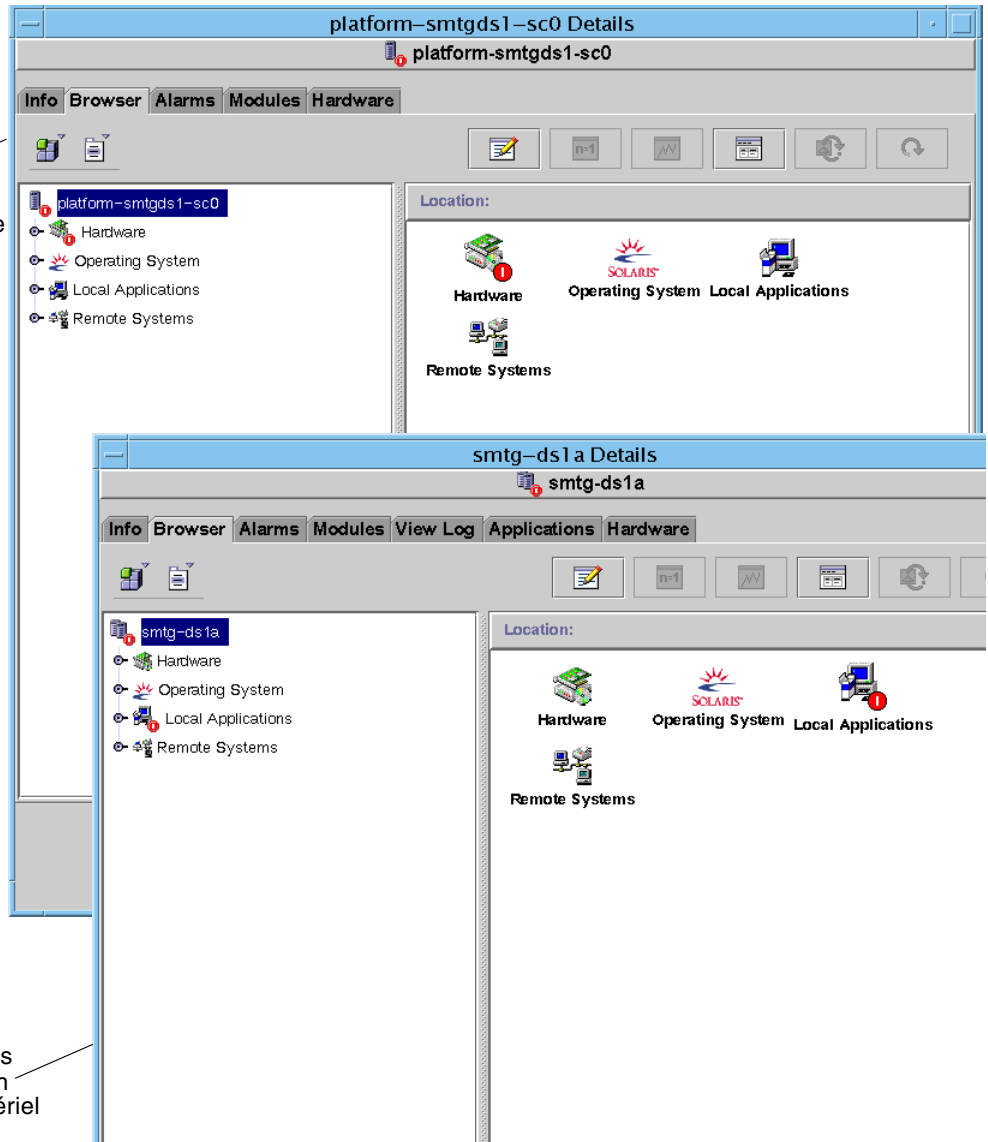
platform–smtgds1–sc0 Details

platform-smtgds1-sc0

Info Browser Alarms Modules Hardware

n=1

platform-smtgds1-sc0

Hardware

Operating System

Local Applications

Remote Systems

Location:

Hardware

SOLARIS

Operating System

Local Applications

Remote Systems

e

smtg–ds1a Details

smtg-ds1a

Info Browser Alarms Modules View Log Applications Hardware

n=1

smtg-ds1a

Hardware

Operating System

Local Applications

Remote Systems

Location:

Hardware

SOLARIS

Operating System

Local Applications

Remote Systems

s
n
ériel